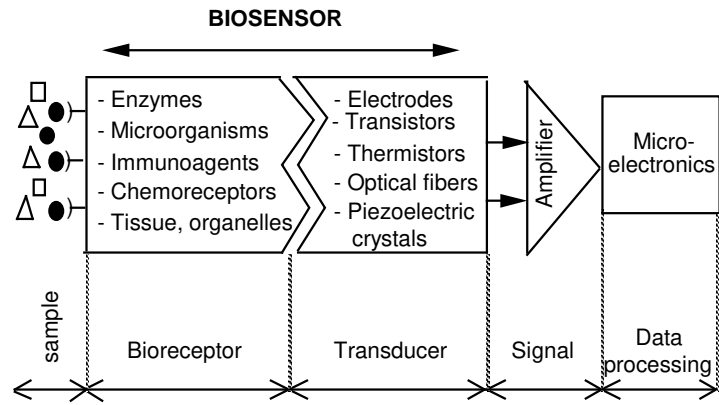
BIOSENSOR

- Enzymes
- Microorganisms
- Immunoagents
- Chemoreceptors
- Tissue, organelles

- Electrodes
- Transistors
- Thermistors
- Optical fibers
- Piezoelectric crystals

Amplifier

Microelectronics

sample

Bioreceptor

Transducer

Signal

Data processing